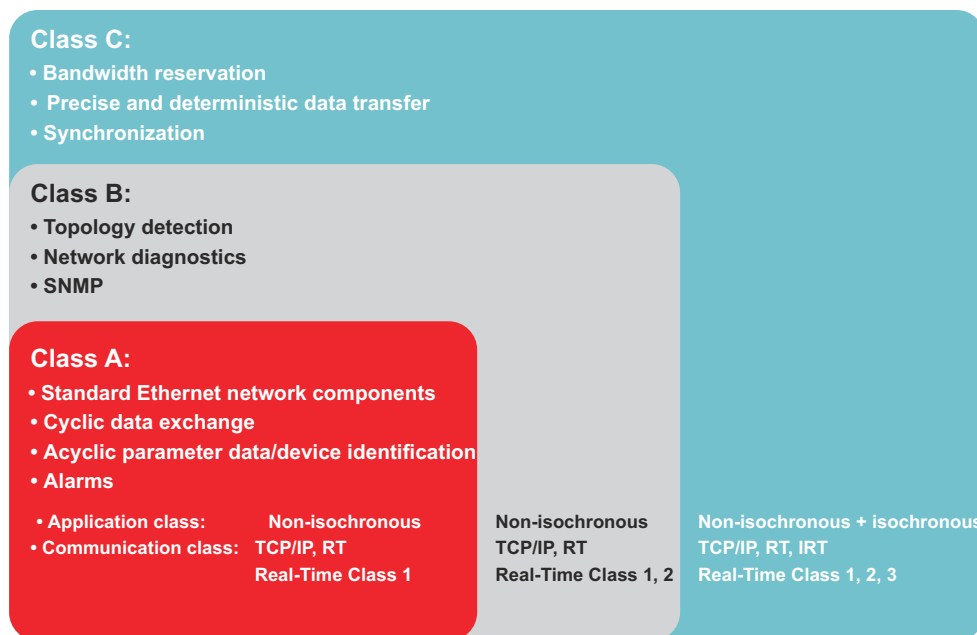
Class C:
• Bandwidth reservation
• Precise and deterministic data transfer
• Synchronization

Class B:
• Topology detection
• Network diagnostics
• SNMP

Class A:
• Standard Ethernet network components
• Cyclic data exchange
• Acyclic parameter data/device identification
• Alarms

• Application class: Non-isochronous
• Communication class: TCP/IP, RT
Real-Time Class 1

Non-isochronous
TCP/IP, RT
Real-Time Class 1, 2

Non-isochronous + isochronous
TCP/IP, RT, IRT
Real-Time Class 1, 2, 3